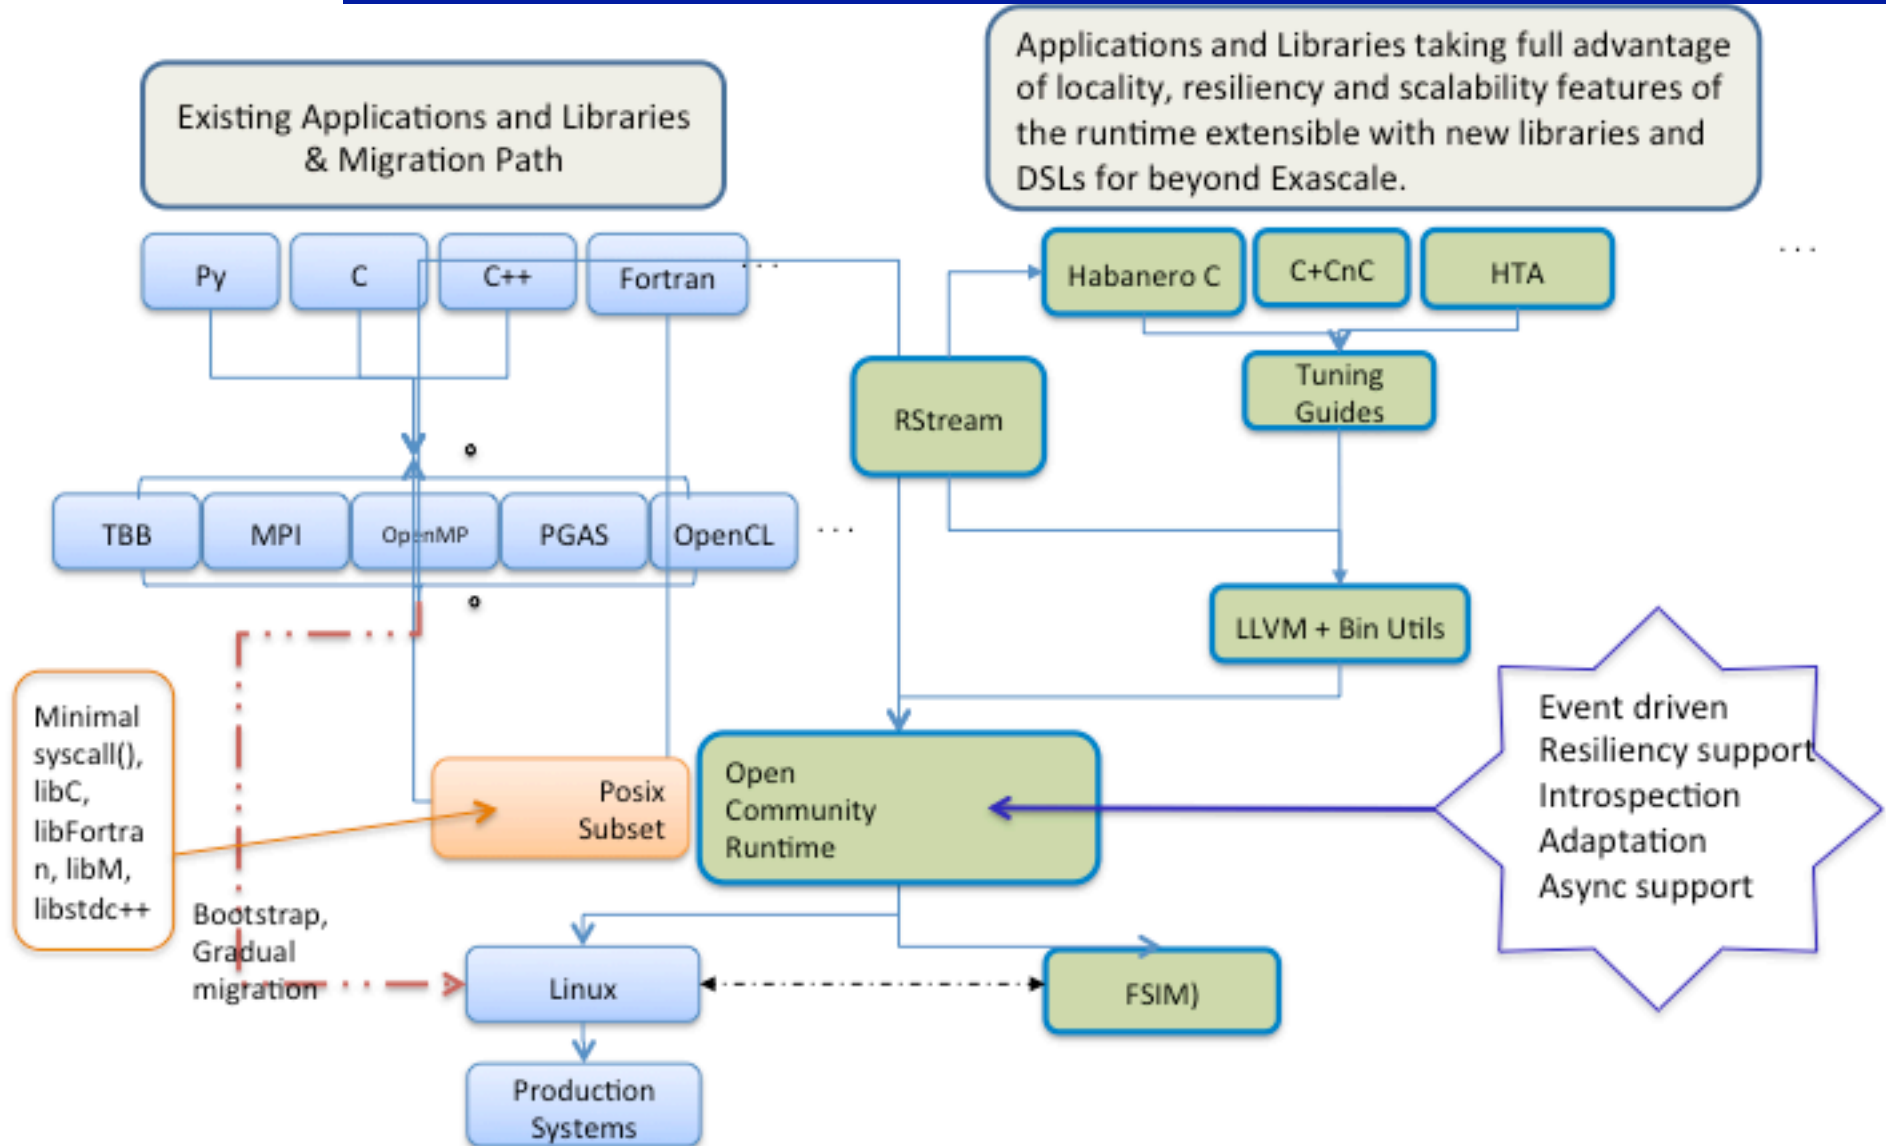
Existing Applications and Libraries & Migration Path

Applications and Libraries taking full advantage of locality, resiliency and scalability features of the runtime extensible with new libraries and DSLs for beyond Exascale.

Py

C

C++

Fortran

...

Habanero C

C+CnC

HTA

...

Tuning Guides

RStream

TBB

MPI

OpenMP

PGAS

OpenCL

...

LLVM + Bin Utils

Minimal syscall(), libC, libFortran, libM, libstdc++

Posix Subset

Open Community Runtime

Event driven
Resiliency support
Introspection
Adaptation
Async support

Bootstrap, Gradual migration

Linux

FSIM)

Production Systems